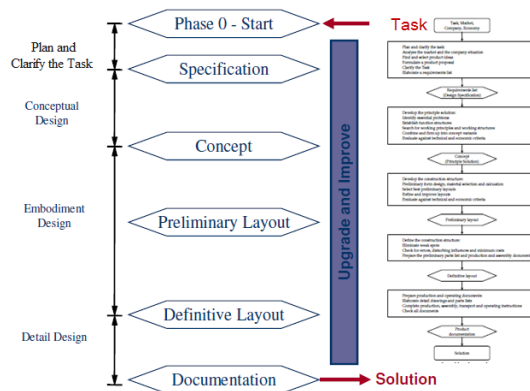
Phase 0 - Start

Task

Plan and Clarify the Task

Specification

Conceptual Design

Concept

Embodiment Design

Preliminary Layout

Detail Design

Definitive Layout

Documentation

Solution

Upgrade and Improve

Task, Market, Company, Economy

Plan and clarify the task
Analyse the market and the company situation
Find and select product ideas
Formulate a product proposal
Clarify the Task
Elaborate a requirements list

Requirements list (Design Specification)

Develop the principle solution
Identify essential problems
Establish function structures
Search for working principles and working structures
Combine and firm up into concept variants
Evaluate against technical and economic criteria

Concept (Principle Solution)

Develop the construction structure
Preliminary form design, material selection and calculation
Select best preliminary layouts
Refine and improve layouts
Evaluate against technical and economic criteria

Preliminary layout

Define the construction structure
Eliminate weak spots
Check for errors, disturbing influences and minimum costs
Prepare the preliminary parts list and production and assembly documents

Definitive layout

Prepare production and operating documents
Elaborate detail drawings and parts lists
Complete production, assembly, transport and operating instructions
Check all documents

Product documentation

Solution